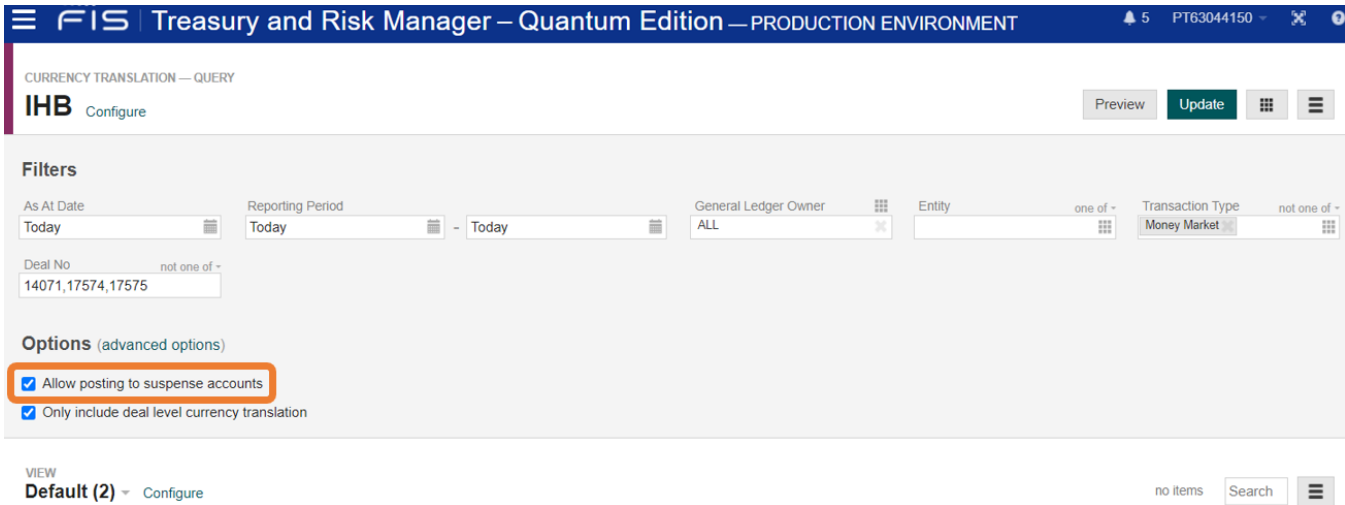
FIS | Treasury and Risk Manager – Quantum Edition — PRODUCTION ENVIRONMENT

5 PT63044150

CURRENCY TRANSLATION — QUERY

IHB Configure

Preview Update

Filters

As At Date
Today

Reporting Period
Today - Today

General Ledger Owner
ALL

Entity
one of

Transaction Type
not one of
Money Market

Deal No
not one of
14071,17574,17575

Options (advanced options)

Allow posting to suspense accounts

Only include deal level currency translation

VIEW
Default (2) Configure

no items Search